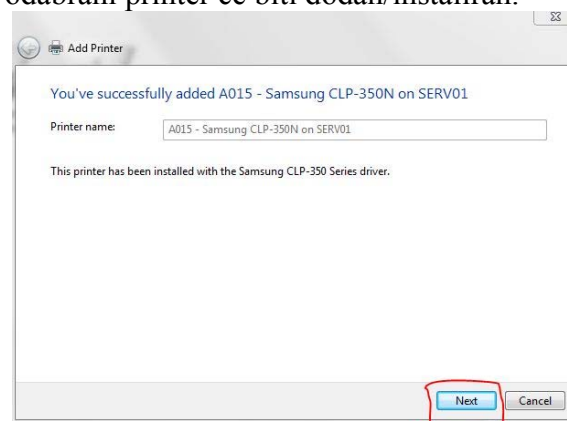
odabrani printer će biti dodan/instaliran.

Add Printer

You've successfully added A015 - Samsung CLP-350N on SERV01

Printer name: A015 - Samsung CLP-350N on SERV01

This printer has been installed with the Samsung CLP-350 Series driver.

Next Cancel